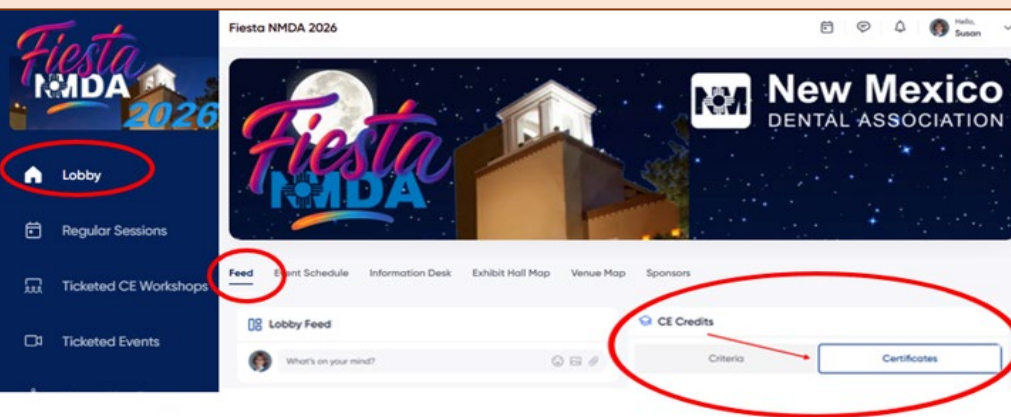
Fiesta NMDA 2026

Lobby

Regular Sessions

Ticketed CE Workshops

Ticketed Events

Fiesta NMDA 2026

Hello, Susan

Fiesta NMDA

New Mexico DENTAL ASSOCIATION

Feed

Event Schedule

Information Desk

Exhibit Hall Map

Venue Map

Sponsors

Lobby Feed

What's on your mind?

CE Credits

Criteria

Certificates